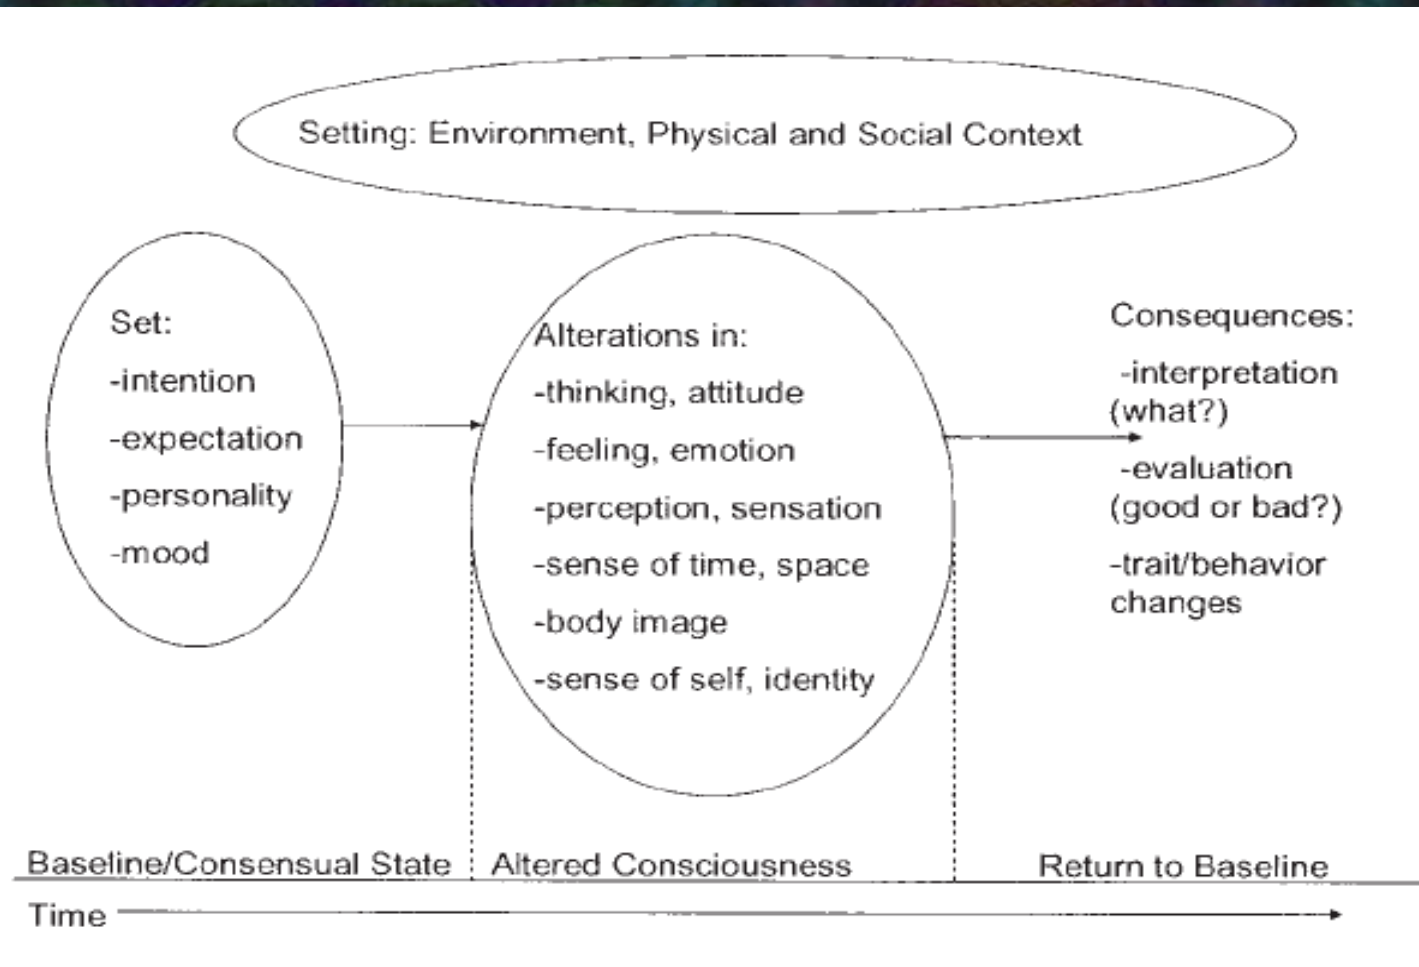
Setting: Environment, Physical and Social Context

Set:
-intention
-expectation
-personality
-mood

Alterations in:
-thinking, attitude
-feeling, emotion
-perception, sensation
-sense of time, space
-body image
-sense of self, identity

Consequences:
-interpretation (what?)
-evaluation (good or bad?)
-trait/behavior changes

Baseline/Consensual State
Altered Consciousness
Return to Baseline

Time